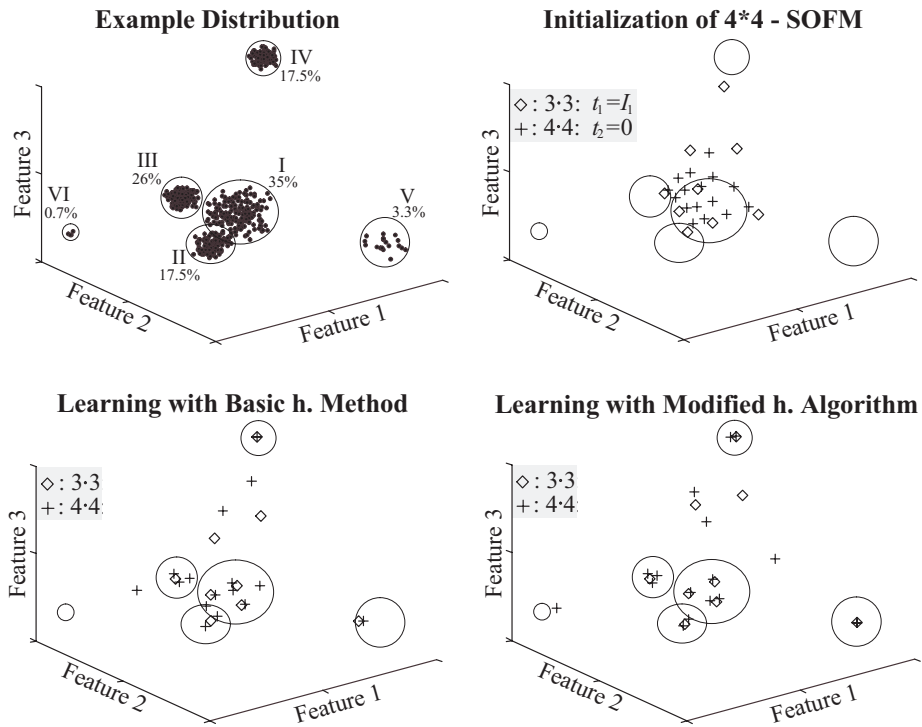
Example Distribution

IV
17.5%

Feature 3

III
26%

I
35%

VI
0.7%

V
3.3%

II
17.5%

Feature 2

Feature 1

Initialization of 4*4 - SOFM

◇ : 3·3: $t_1$=$I_1$
+ : 4·4: $t_2$=0

Feature 3

Feature 2

Feature 1

Learning with Basic h. Method

◇ : 3·3
+ : 4·4

Feature 3

Feature 2

Feature 1

Learning with Modified h. Algorithm

◇ : 3·3
+ : 4·4

Feature 3

Feature 2

Feature 1